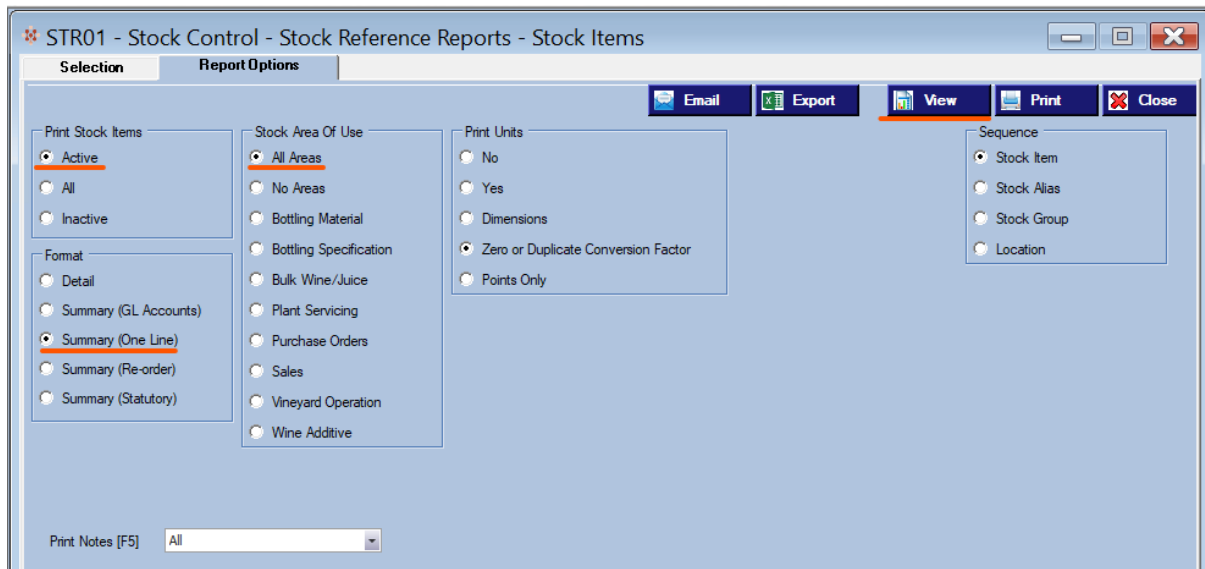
STR01 - Stock Control - Stock Reference Reports - Stock Items

Selection
Report Options

Email
Export
View
Print
Close

Print Stock Items
Active
All
Inactive

Format
Detail
Summary (GL Accounts)
Summary (One Line)
Summary (Re-order)
Summary (Statutory)

Stock Area Of Use
All Areas
No Areas
Bottling Material
Bottling Specification
Bulk Wine/Juice
Plant Servicing
Purchase Orders
Sales
Vineyard Operation
Wine Additive

Print Units
No
Yes
Dimensions
Zero or Duplicate Conversion Factor
Points Only

Sequence
Stock Item
Stock Alias
Stock Group
Location

Print Notes [F5]
All